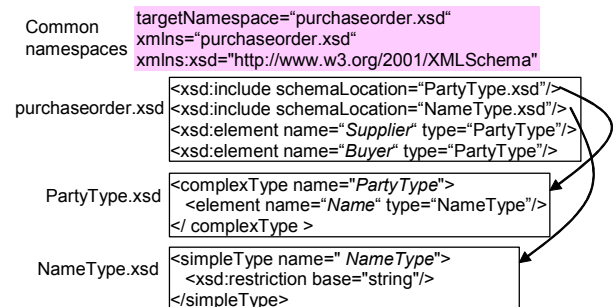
Common namespaces

targetNamespace="purchaseorder.xsd"
xmlns="purchaseorder.xsd"
xmlns:xsd="http://www.w3.org/2001/XMLSchema"

purchaseorder.xsd

<xsd:include schemaLocation="PartyType.xsd"/>
<xsd:include schemaLocation="NameType.xsd"/>
<xsd:element name="Supplier" type="PartyType"/>
<xsd:element name="Buyer" type="PartyType"/>

PartyType.xsd

<complexType name="PartyType">
<element name="Name" type="NameType"/>
</ complexType >

NameType.xsd

<simpleType name=" NameType">
<xsd:restriction base="string"/>
</simpleType>